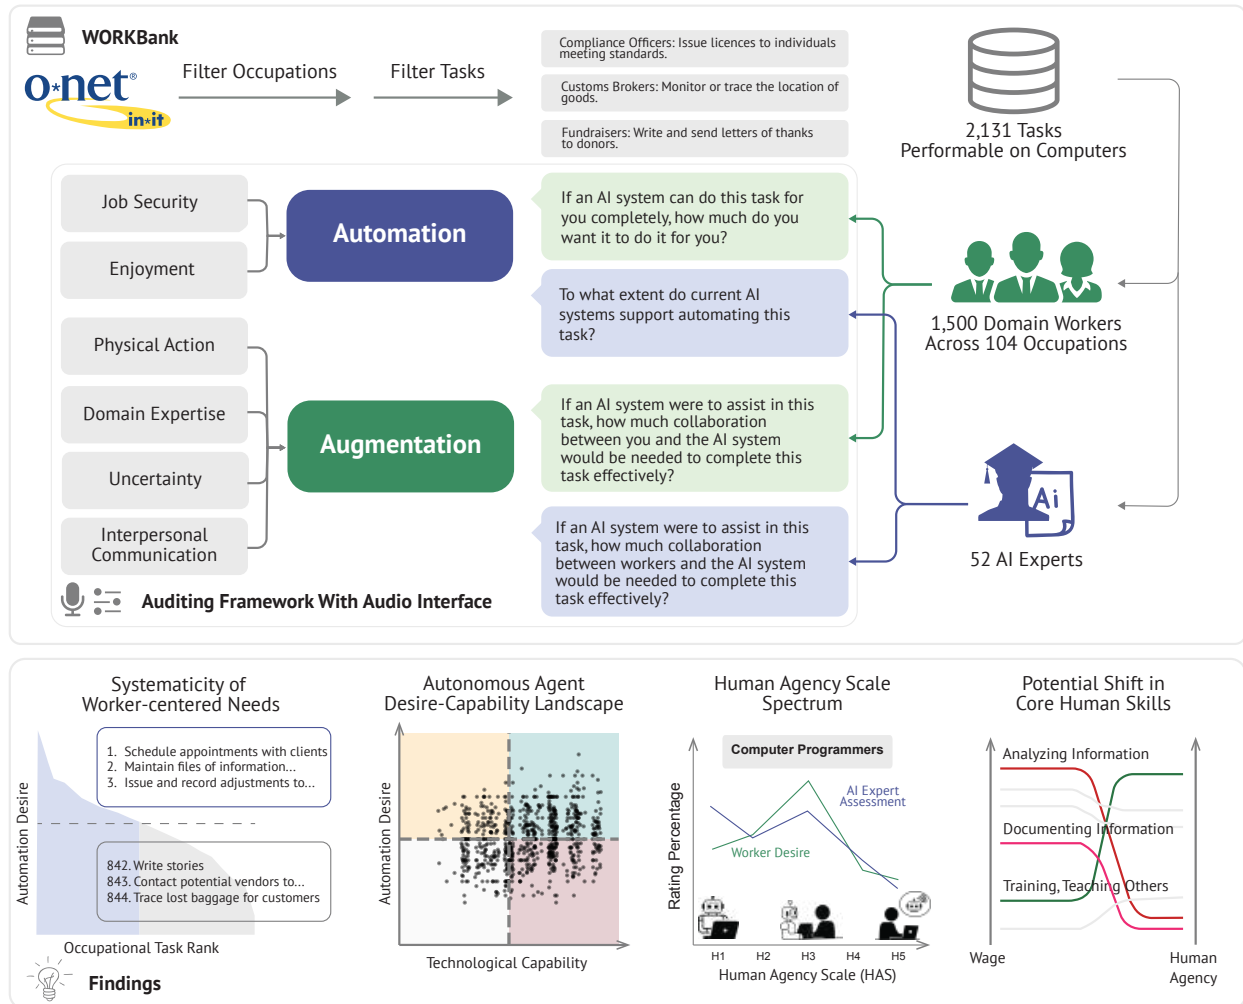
WORKBank

o*net in*it

Filter Occupations

Filter Tasks

Compliance Officers: Issue licences to individuals meeting standards.

Customs Brokers: Monitor or trace the location of goods.

Fundraisers: Write and send letters of thanks to donors.

2,131 Tasks
Performable on Computers

Job Security

Enjoyment

Automation

If an AI system can do this task for you completely, how much do you want it to do it for you?

To what extent do current AI systems support automating this task?

1,500 Domain Workers
Across 104 Occupations

Physical Action

Domain Expertise

Augmentation

Uncertainty

Interpersonal Communication

If an AI system were to assist in this task, how much collaboration between you and the AI system would be needed to complete this task effectively?

If an AI system were to assist in this task, how much collaboration between workers and the AI system would be needed to complete this task effectively?

Ai

52 AI Experts

Auditing Framework With Audio Interface

Systematicity of
Worker-centered Needs

1. Schedule appointments with clients
2. Maintain files of information...
3. Issue and record adjustments to...

842. Write stories
843. Contact potential vendors to...
844. Trace lost baggage for customers

Automation Desire

Occupational Task Rank

Findings

Autonomous Agent
Desire-Capability Landscape

Automation Desire

Technological Capability

Human Agency Scale
Spectrum

Computer Programmers

AI Expert Assessment

Worker Desire

Rating Percentage

H1 H2 H3 H4 H5

Human Agency Scale (HAS)

Potential Shift in
Core Human Skills

Analyzing Information

Documenting Information

Training, Teaching Others

Wage

Human Agency